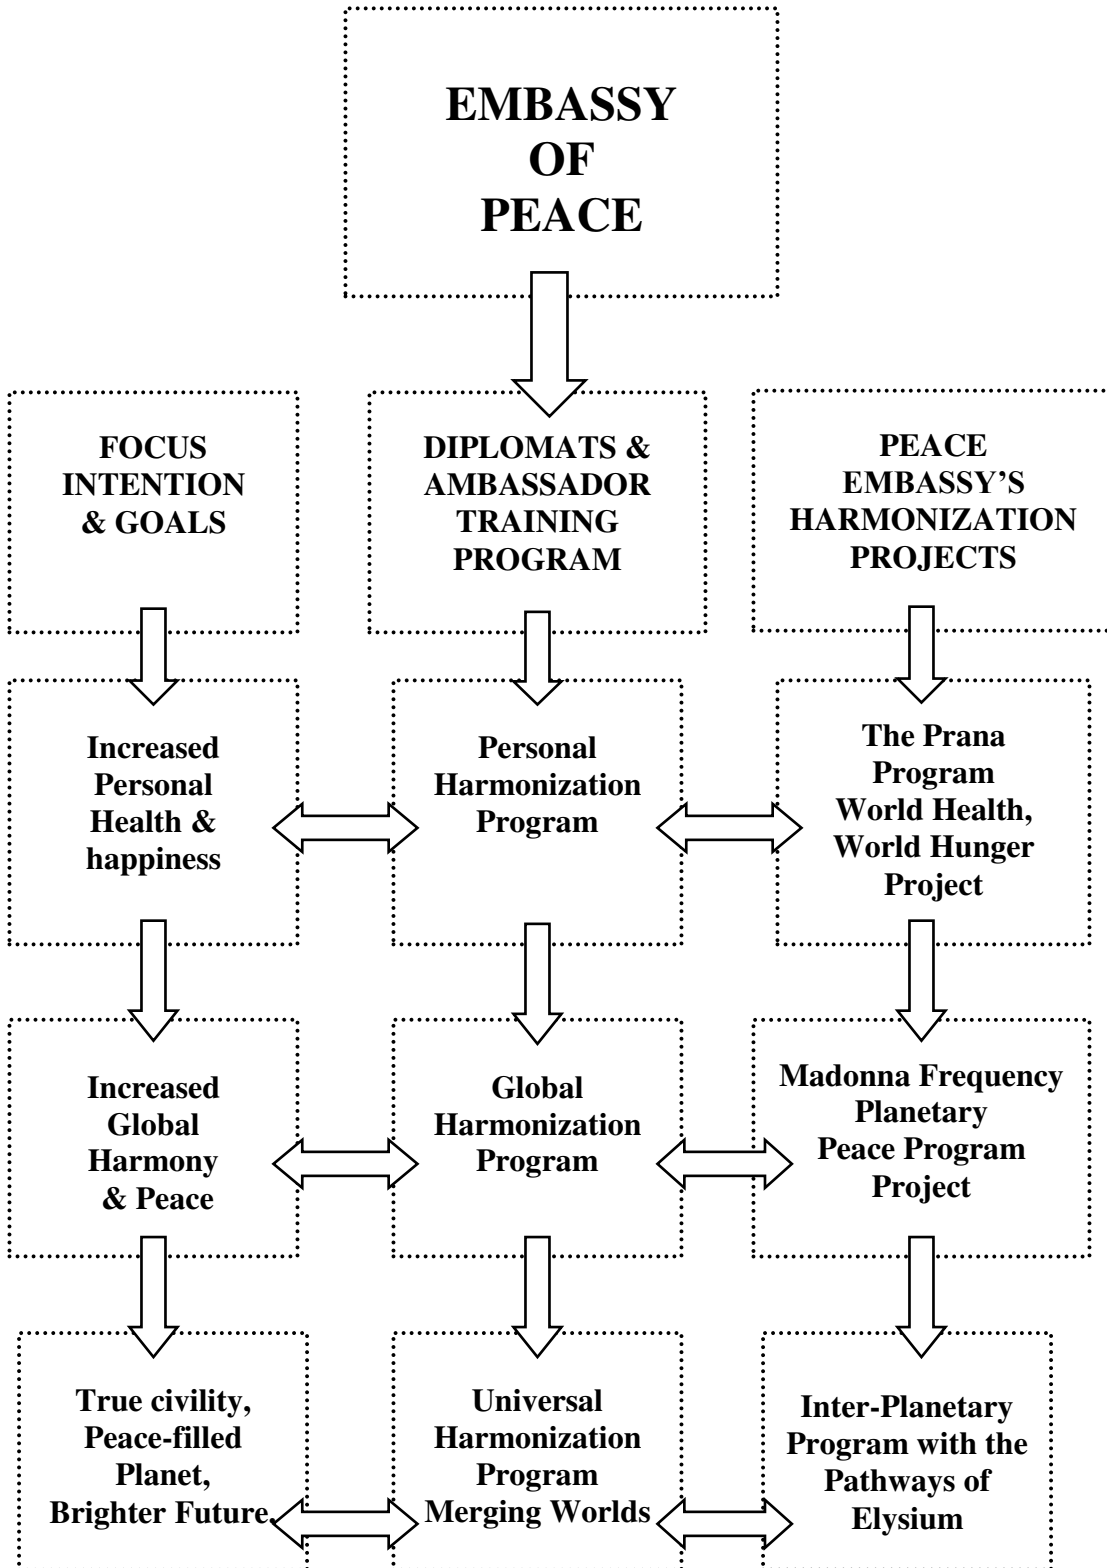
EMBASSY OF PEACE

FOCUS INTENTION & GOALS

DIPLOMATS & AMBASSADOR TRAINING PROGRAM

PEACE EMBASSY'S HARMONIZATION PROJECTS

Increased Personal Health & happiness

Personal Harmonization Program

The Prana Program World Health, World Hunger Project

Increased Global Harmony & Peace

Global Harmonization Program

Madonna Frequency Planetary Peace Program Project

True civility, Peace-filled Planet, Brighter Future.

Universal Harmonization Program Merging Worlds

Inter-Planetary Program with the Pathways of Elysium